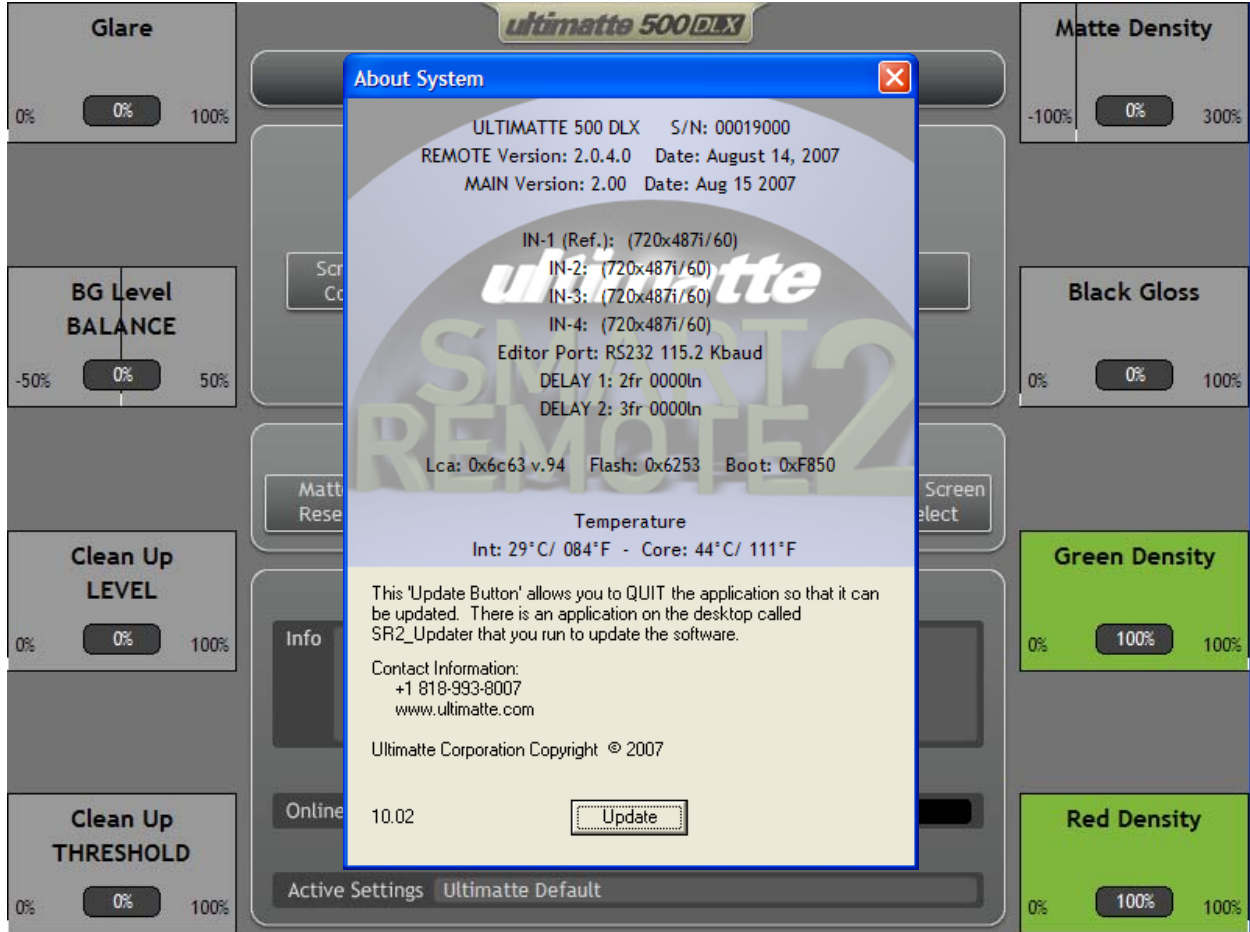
ultimatte 500 DLX

Glare
0%
0%
100%

BG Level
BALANCE
-50%
0%
50%

Clean Up
LEVEL
0%
0%
100%

Clean Up
THRESHOLD
0%
0%
100%

Scr
Co

Matt
Rese

Info

Online

Active Settings Ultimatte Default

About System

ULTIMATTE 500 DLX S/N: 00019000
REMOTE Version: 2.0.4.0 Date: August 14, 2007
MAIN Version: 2.00 Date: Aug 15 2007

IN-1 (Ref.): (720x487i/60)
IN-2: (720x487i/60)
IN-3: (720x487i/60)
IN-4: (720x487i/60)
Editor Port: RS232 115.2 Kbaud
DELAY 1: 2fr 0000ln
DELAY 2: 3fr 0000ln

ultimatte
SMART
REMOTE 2

Lca: 0x6c63 v.94 Flash: 0x6253 Boot: 0xF850

Temperature
Int: 29°C/ 084°F - Core: 44°C/ 111°F

This 'Update Button' allows you to QUIT the application so that it can be updated. There is an application on the desktop called SR2_Updater that you run to update the software.

Contact Information:
+1 818-993-8007
www.ultimatte.com

Ultimatte Corporation Copyright © 2007

10.02
Update

Screen
elect

Matte Density
-100%
0%
300%

Black Gloss
0%
0%
100%

Green Density
0%
100%
100%

Red Density
0%
100%
100%